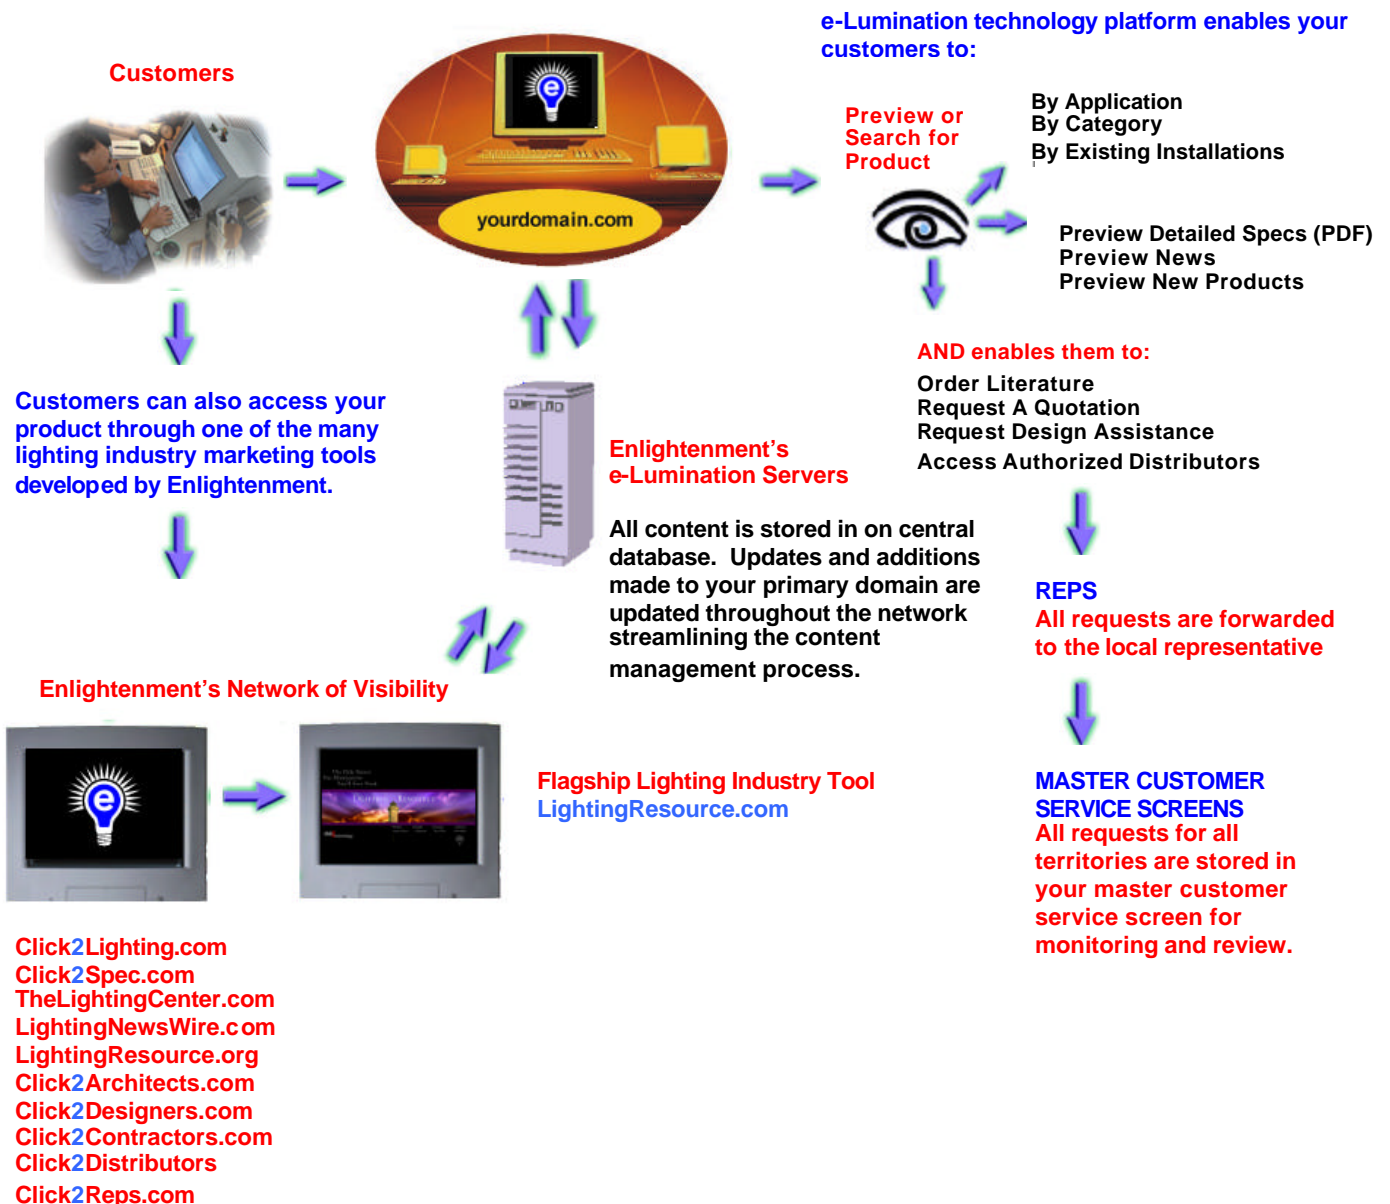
Customers

yourdomain.com

e-Lumination technology platform enables your customers to:

Preview or Search for Product

By Application
By Category
By Existing Installations

Preview Detailed Specs (PDF)
Preview News
Preview New Products

AND enables them to:

Order Literature
Request A Quotation
Request Design Assistance
Access Authorized Distributors

Customers can also access your product through one of the many lighting industry marketing tools developed by Enlightenment.

Enlightenment's e-Lumination Servers

All content is stored in on central database. Updates and additions made to your primary domain are updated throughout the network streamlining the content management process.

REPS
All requests are forwarded to the local representative

Enlightenment's Network of Visibility

Flagship Lighting Industry Tool
LightingResource.com

MASTER CUSTOMER SERVICE SCREENS
All requests for all territories are stored in your master customer service screen for monitoring and review.

Click2Lighting.com
Click2Spec.com
TheLightingCenter.com
LightingNewsWire.com
LightingResource.org
Click2Architects.com
Click2Designers.com
Click2Contractors.com
Click2Distributors
Click2Reps.com